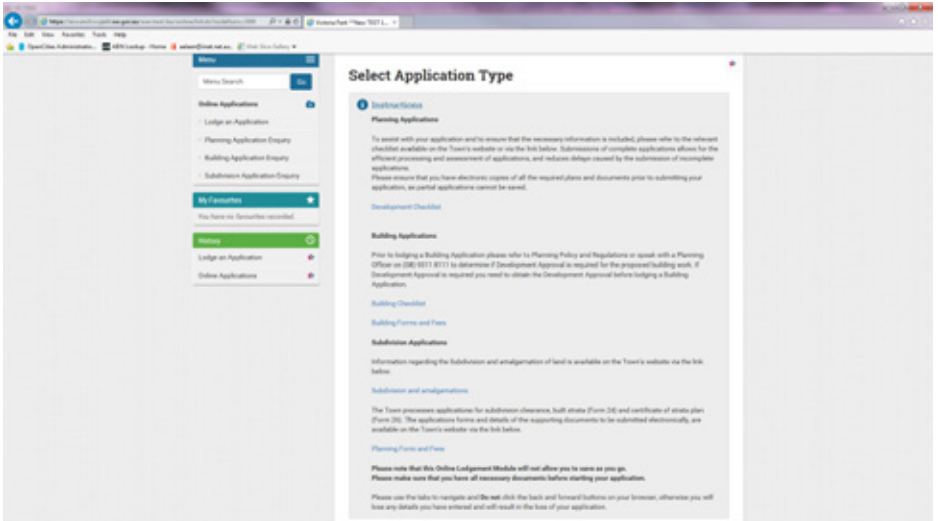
File Edit View Favorites Tools Help

OpenCities Administratio... ABN Lookup - Home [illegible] Web Slice Gallery

Menu

Menu Search

Go

Online Applications

Lodge an Application

Planning Application Enquiry

Building Application Enquiry

Subdivision Application Enquiry

My Favourites

You have no favourites recorded.

History

Lodge an Application

Online Applications

Select Application Type

Instructions

Planning Applications

To assist with your application and to ensure that the necessary information is included, please refer to the relevant checklist available on the Town's website or via the link below. Submissions of complete applications allows for the efficient processing and assessment of applications, and reduces delays caused by the submission of incomplete applications.
Please ensure that you have electronic copies of all the required plans and documents prior to submitting your application, as partial applications cannot be saved.

Development Checklist

Building Applications

Prior to lodging a Building Application please refer to Planning Policy and Regulations or speak with a Planning Officer on (08) 9311 8111 to determine if Development Approval is required for the proposed building work. If Development Approval is required you need to obtain the Development Approval before lodging a Building Application.

Building Checklist

Building Forms and Fees

Subdivision Applications

Information regarding the Subdivision and amalgamation of land is available on the Town's website via the link below.

Subdivision and amalgamations

The Town processes applications for subdivision clearance, built strata (Form 24) and certificate of strata plan (Form 26). The applications forms and details of the supporting documents to be submitted electronically, are available on the Town's website via the link below.

Planning Form and Fees

Please note that this Online Lodgement Module will not allow you to save as you go.
Please make sure that you have all necessary documents before starting your application.

Please use the tabs to navigate and Do not click the back and forward buttons on your browser, otherwise you will lose any details you have entered and will result in the loss of your application.